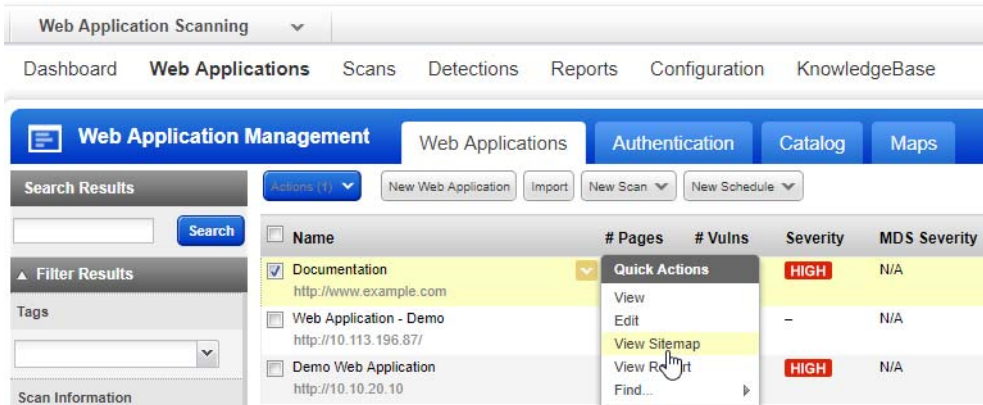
Web Application Scanning

Dashboard Web Applications Scans Detections Reports Configuration KnowledgeBase

Web Application Management

Web Applications Authentication Catalog Maps

Search Results

Search

▲ Filter Results

Tags

Scan Information

Actions (1)

New Web Application

Import

New Scan

New Schedule

| | Name | # Pages | # Vulns | Severity | MDS Severity |
|---|---|---|---|---|---|
| ☑ | Documentation http://www.example.com | | | HIGH | N/A |
| ☐ | Web Application - Demo http://10.113.196.87/ | | | – | N/A |
| ☐ | Demo Web Application http://10.10.20.10 | | | HIGH | N/A |

Quick Actions

View

Edit

View Sitemap

View R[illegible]rt

Find...